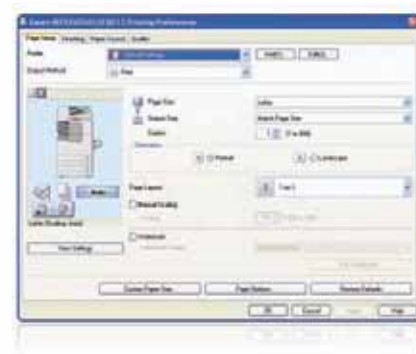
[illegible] Printing Preferences

Page Setup | Finishing | Paper Source | Quality

Profile: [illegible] | Add(1)... | Edit(2)...

Output Method: Print

Page Size: Letter

Output Size: Match Page Size

Copies: 1 [1 to 999]

Orientation

Portrait | Landscape

Page Layout: 1 on 1

Manual Scaling

Watermark

Letter (Scaling: Auto)

View Settings

Custom Paper Size... | Page Options... | Restore Defaults

OK | Cancel | Apply | Help